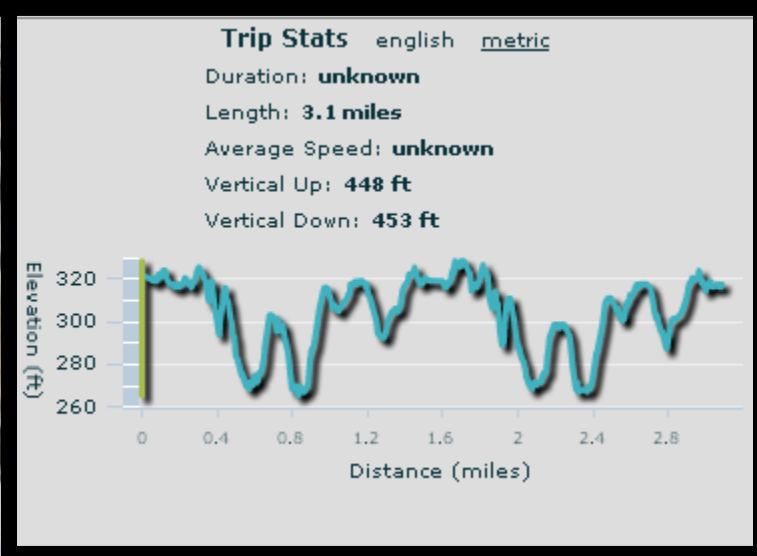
Trip Stats english metric

Duration: unknown

Length: 3.1 miles

Average Speed: unknown

Vertical Up: 448 ft

Vertical Down: 453 ft

Elevation (ft)

320
300
280
260

0 0.4 0.8 1.2 1.6 2 2.4 2.8

Distance (miles)